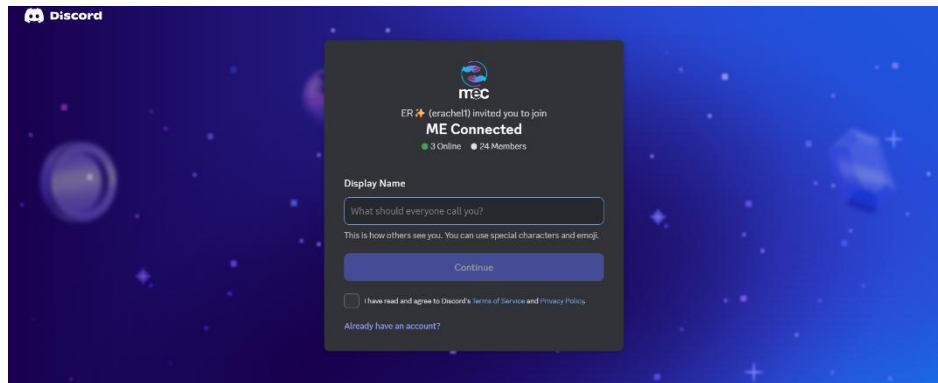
Discord

mec

ER✨ (erachel1) invited you to join

ME Connected

3 Online 24 Members

Display Name

What should everyone call you?

This is how others see you. You can use special characters and emoji.

Continue

I have read and agree to Discord's Terms of Service and Privacy Policy.

Already have an account?